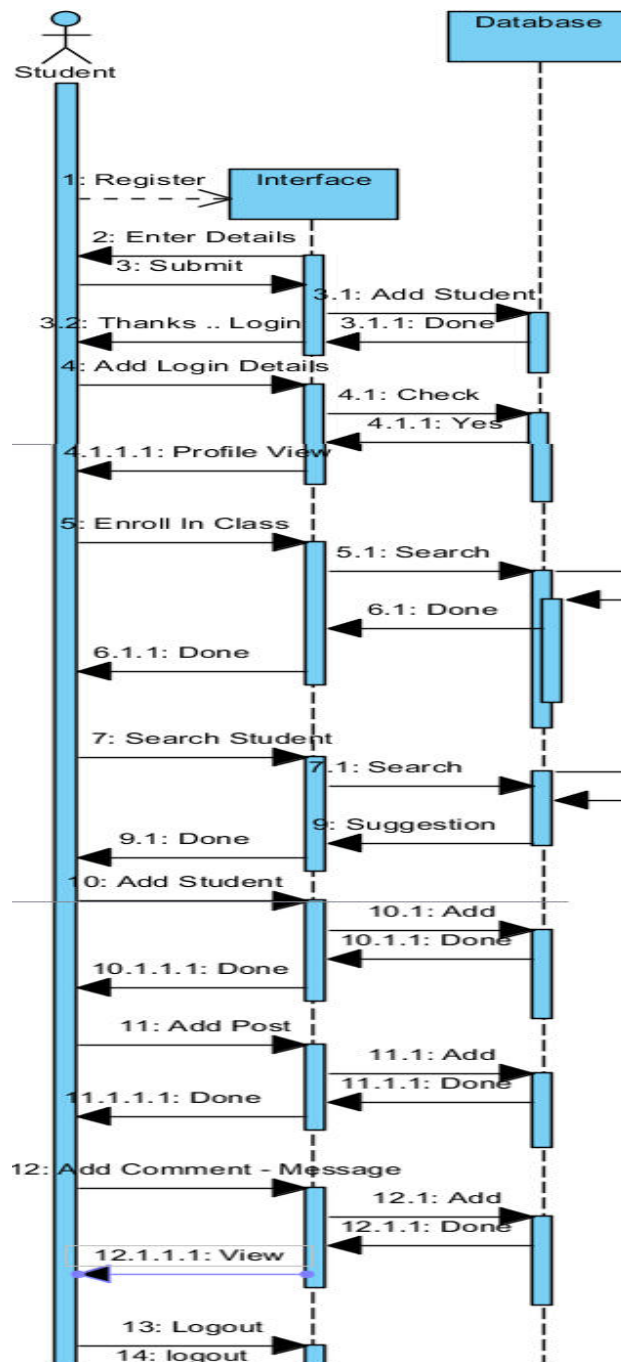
Student

Database

1: Register

Interface

2: Enter Details

3: Submit

3.1: Add Student

3.2: Thanks .. Login

3.1.1: Done

4: Add Login Details

4.1: Check

4.1.1: Yes

4.1.1.1: Profile View

5: Enroll In Class

5.1: Search

6.1: Done

6.1.1: Done

7: Search Student

7.1: Search

9: Suggestion

9.1: Done

10: Add Student

10.1: Add

10.1.1: Done

10.1.1.1: Done

11: Add Post

11.1: Add

11.1.1: Done

11.1.1.1: Done

12: Add Comment - Message

12.1: Add

12.1.1: Done

12.1.1.1: View

13: Logout

14: logout